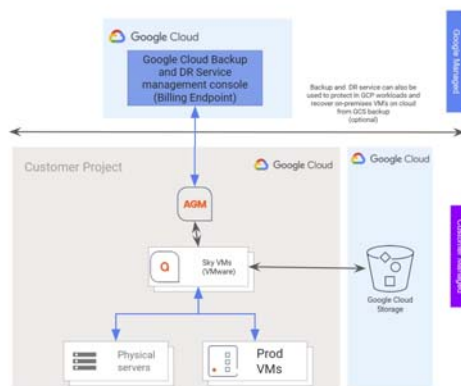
Google Cloud

Google Cloud Backup and DR Service management console (Billing Endpoint)

Backup and DR service can also be used to protect in GCP workloads and recover on-premises VM's on cloud from GCS backup (optional)

Google Managed

Customer Project

Google Cloud

Google Cloud

AGM

Sky VMs (VMware)

Google Cloud Storage

Customer Managed

Physical servers

Prod VMs